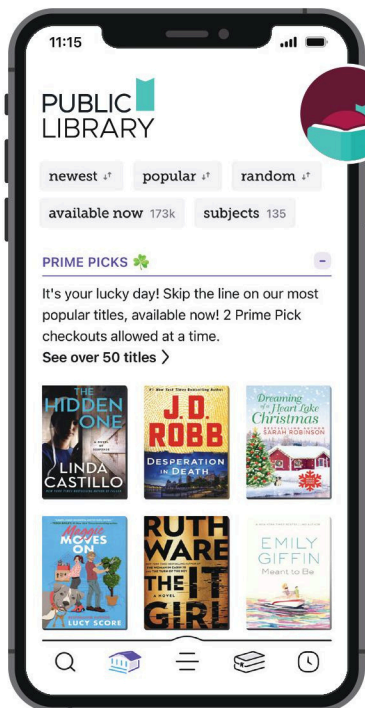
11:15

PUBLIC LIBRARY

newest ↓↑ popular ↓↑ random ↓↑
available now 173k subjects 135

PRIME PICKS ☘ –

It's your lucky day! Skip the line on our most popular titles, available now! 2 Prime Pick checkouts allowed at a time.
See over 50 titles ❯

THE HIDDEN ONE
A NOVEL OF SUSPENSE
LINDA CASTILLO

#1 New York Times Bestselling Author
J.D. ROBB
DESPERATION IN DEATH

Dreaming of Heart Lake Christmas
SARAH ROBINSON

Magic Moves On
LUCY SCORE

RUTH WARE
THE IT GIRL
A NOVEL

EMILY GIFFIN
Meant to Be